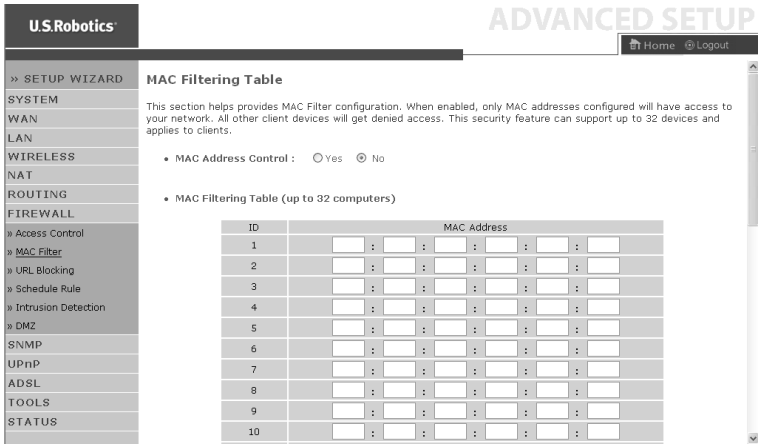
U.S.Robotics

ADVANCED SETUP

Home Logout

» SETUP WIZARD
SYSTEM
WAN
LAN
WIRELESS
NAT
ROUTING
FIREWALL
» Access Control
» MAC Filter
» URL Blocking
» Schedule Rule
» Intrusion Detection
» DMZ
SNMP
UPnP
ADSL
TOOLS
STATUS

MAC Filtering Table

This section helps provides MAC Filter configuration. When enabled, only MAC addresses configured will have access to your network. All other client devices will get denied access. This security feature can support up to 32 devices and applies to clients.

• MAC Address Control : Yes No

• MAC Filtering Table (up to 32 computers)

| ID | MAC Address |
|---|---|
| 1 | : : : : : |
| 2 | : : : : : |
| 3 | : : : : : |
| 4 | : : : : : |
| 5 | : : : : : |
| 6 | : : : : : |
| 7 | : : : : : |
| 8 | : : : : : |
| 9 | : : : : : |
| 10 | : : : : : |